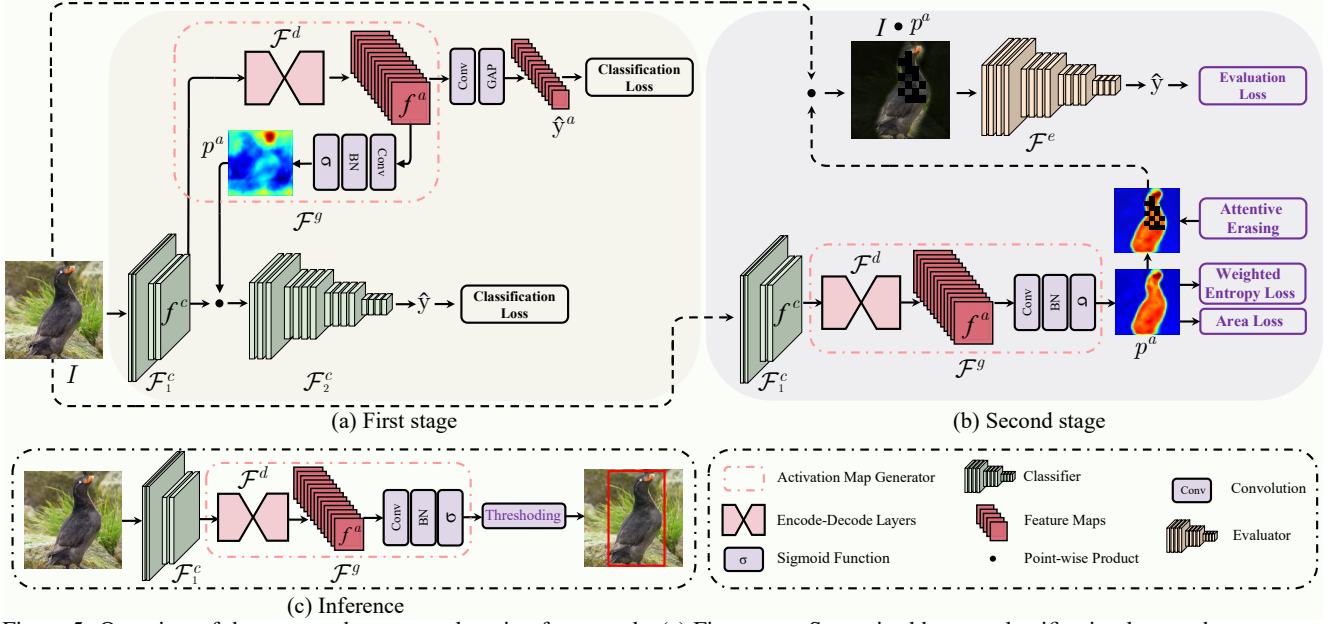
$I \bullet p^a$

$\mathcal{F}^d$

Conv

GAP

Classification Loss

$f^a$

$\hat{y}^a$

$\hat{y}$

Evaluation Loss

$p^a$

σ

BN

Conv

$\mathcal{F}^e$

$\mathcal{F}^g$

Attentive Erasing

$f^c$

$\hat{y}$

Classification Loss

$\mathcal{F}^d$

Conv

BN

σ

Weighted Entropy Loss

Area Loss

$f^c$

$f^a$

$I$

$\mathcal{F}_1^c$

$\mathcal{F}_2^c$

$\mathcal{F}_1^c$

$\mathcal{F}^g$

$p^a$

(a) First stage

(b) Second stage

$\mathcal{F}^d$

Conv

BN

σ

Threshoding

$f^a$

$\mathcal{F}_1^c$

$\mathcal{F}^g$

Activation Map Generator

Classifier

Conv

Convolution

Encode-Decode Layers

Feature Maps

Evaluator

σ

Sigmoid Function

Point-wise Product

(c) Inference